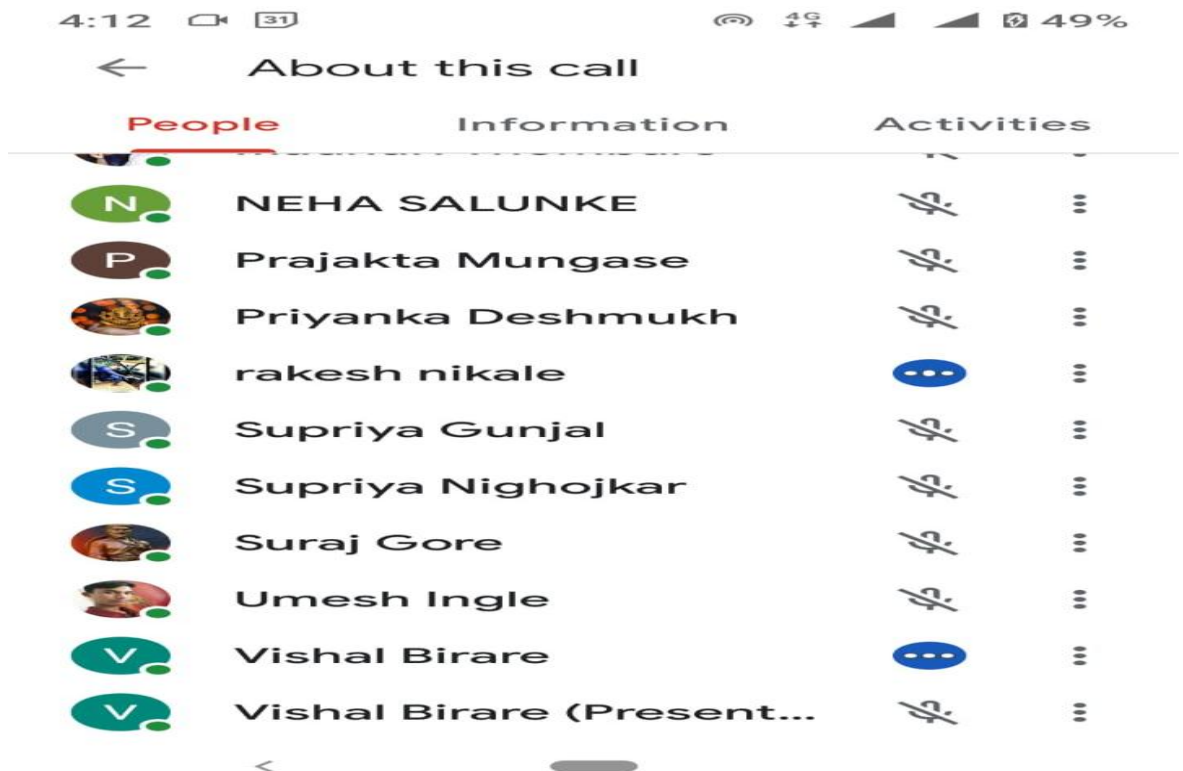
4:12 31 4G 49%

About this call

People Information Activities

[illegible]

N NEHA SALUNKE

P Prajakta Mungase

Priyanka Deshmukh

rakesh nikale

S Supriya Gunjal

S Supriya Nighojkar

Suraj Gore

Umesh Ingle

V Vishal Birare

V Vishal Birare (Present...